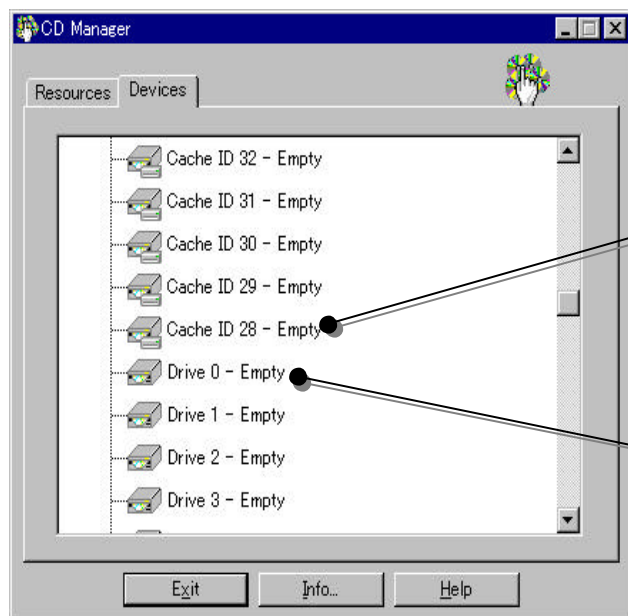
CD Manager

Resources
Devices

Cache ID 32 - Empty
Cache ID 31 - Empty
Cache ID 30 - Empty
Cache ID 29 - Empty
Cache ID 28 - Empty
Drive 0 - Empty
Drive 1 - Empty
Drive 2 - Empty
Drive 3 - Empty

Exit
Info...
Help